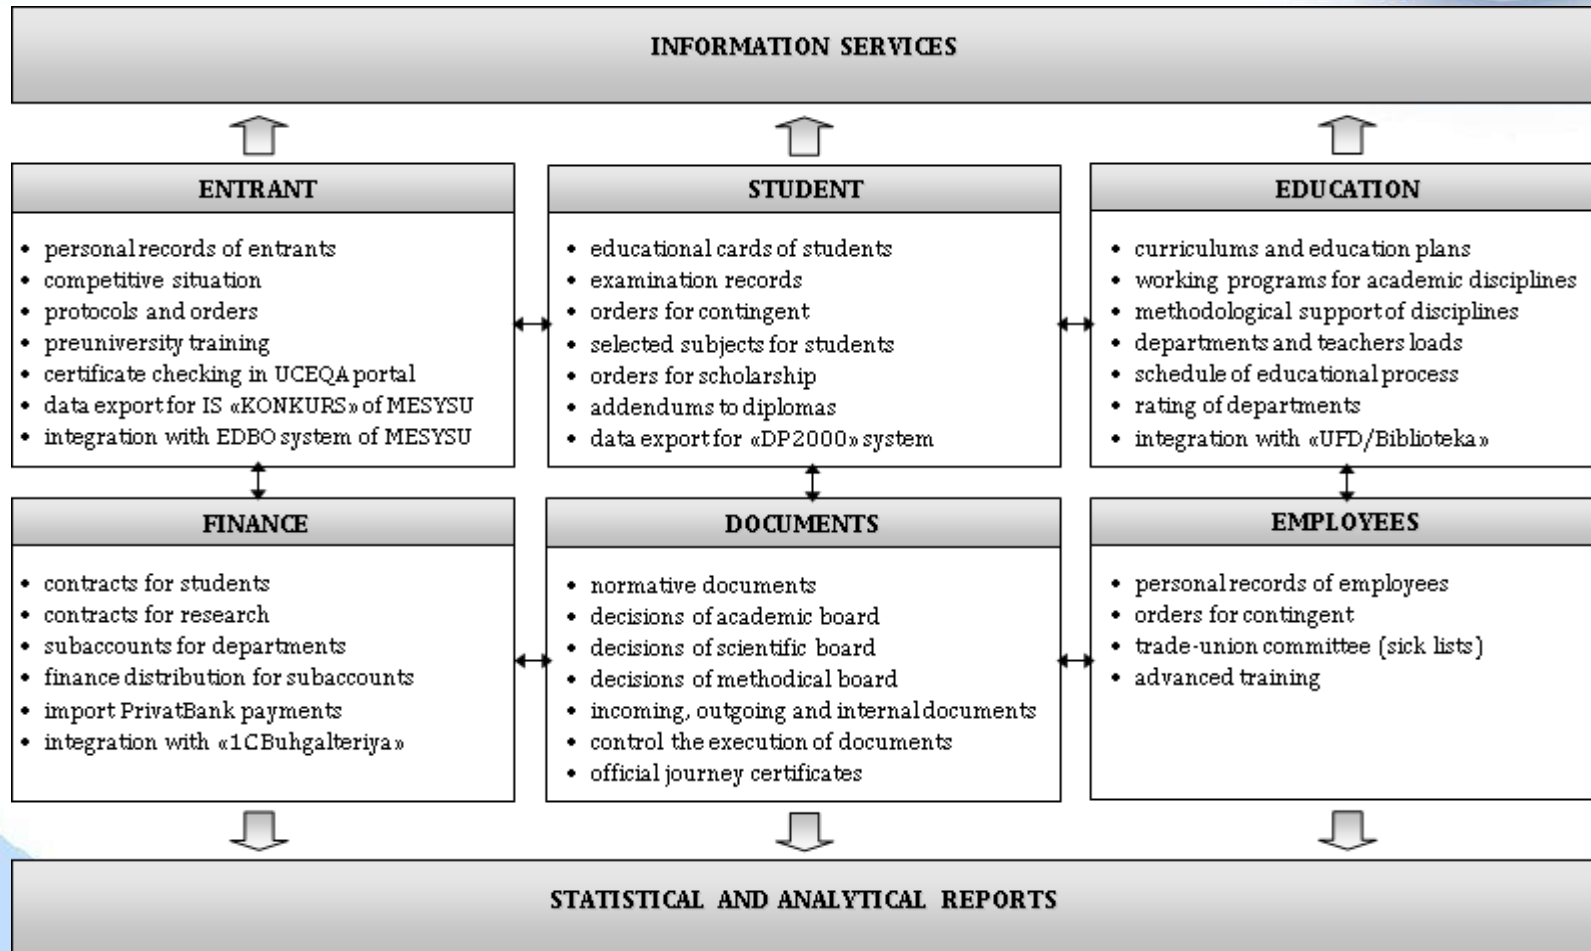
INFORMATION SERVICES

ENTRANT

- personal records of entrants
- competitive situation
- protocols and orders
- preuniversity training
- certificate checking in UCEQA portal
- data export for IS «KONKURS» of MESYSU
- integration with EDBO system of MESYSU

STUDENT

- educational cards of students
- examination records
- orders for contingent
- selected subjects for students
- orders for scholarship
- addendums to diplomas
- data export for «DP2000» system

EDUCATION

- curriculums and education plans
- working programs for academic disciplines
- methodological support of disciplines
- departments and teachers loads
- schedule of educational process
- rating of departments
- integration with «UFD/Biblioteka»

FINANCE

- contracts for students
- contracts for research
- subaccounts for departments
- finance distribution for subaccounts
- import PrivatBank payments
- integration with «1CBuhgalteriya»

DOCUMENTS

- normative documents
- decisions of academic board
- decisions of scientific board
- decisions of methodical board
- incoming, outgoing and internal documents
- control the execution of documents
- official journey certificates

EMPLOYEES

- personal records of employees
- orders for contingent
- trade-union committee (sick lists)
- advanced training

STATISTICAL AND ANALYTICAL REPORTS